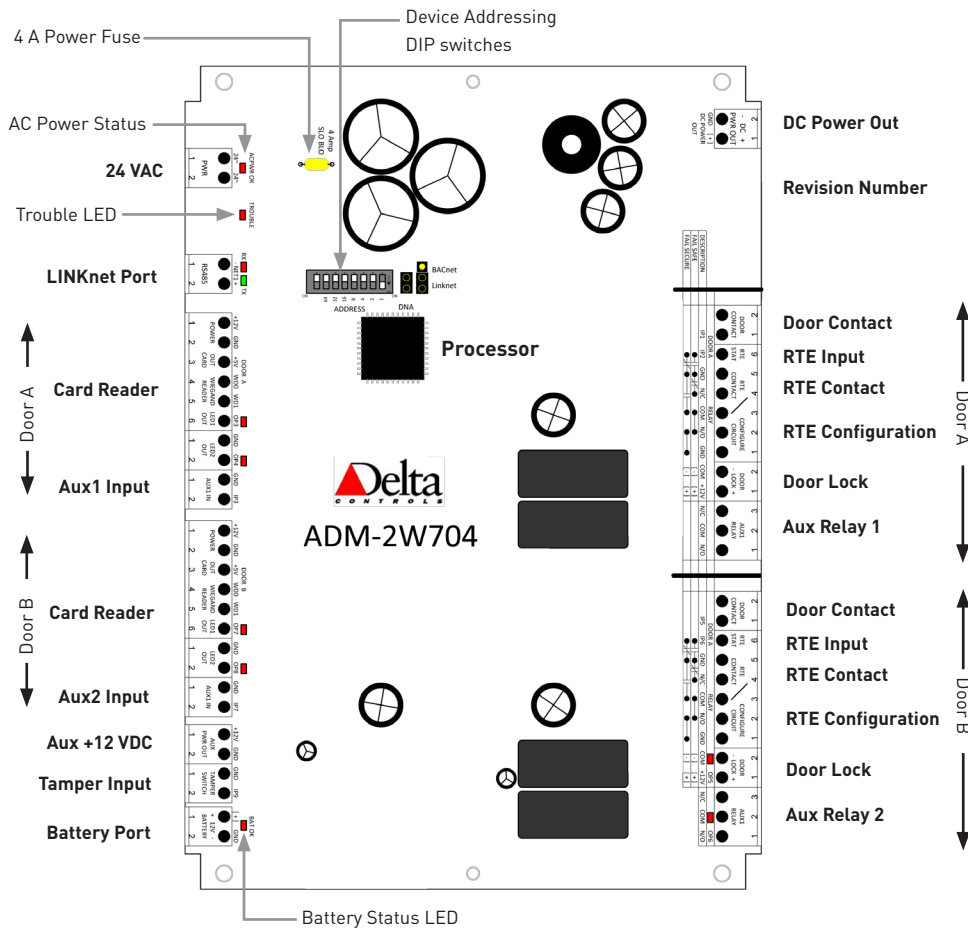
Device Addressing DIP switches

4 A Power Fuse

AC Power Status

24 VAC

Trouble LED

LINKnet Port

Door A

Card Reader

Aux1 Input

Door B

Card Reader

Aux2 Input

Aux +12 VDC

Tamper Input

Battery Port

Battery Status LED

4 Amp SLO BLO

ACPWR OK

TROUBLE

PWR

RS485

RX NET TX

ADDRESS

DNA

BACnet

Linknet

Processor

Delta CONTROLS

ADM-2W704

DC Power Out

Revision Number

Door Contact

RTE Input

RTE Contact

RTE Configuration

Door Lock

Aux Relay 1

Door A

Door Contact

RTE Input

RTE Contact

RTE Configuration

Door Lock

Aux Relay 2

Door B

DESCRIPTION

FAIL SAFE

FAIL SECURE

DOOR CONTACT

RTE STAT

RTE CONTACT

CONFIGURE CIRCUIT

DOOR LOCK

AUX1 RELAY

AUX2 RELAY

N/C COM N/O

GND

+12V

POWER OUT

CARD READER

WIEGAND

DOOR A

DOOR B

LED1 OUT

LED2 OUT

AUX1 IN

AUX2 IN

AUX PWR OUT

TAMPER SWITCH

12V BATTERY

BAT OK

GND

PWR OUT

DC POWER OUT